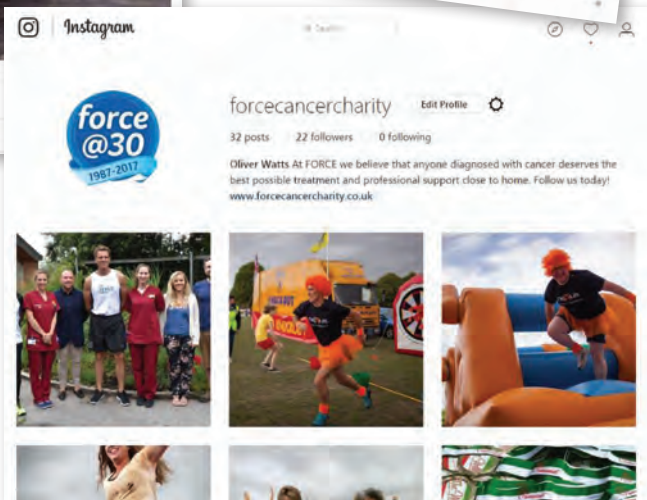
Instagram

Search

force @30 1987-2017

forcecancercharity

Edit Profile

32 posts 22 followers 0 following

Oliver Watts At FORCE we believe that anyone diagnosed with cancer deserves the best possible treatment and professional support close to home. Follow us today!
www.forcecancercharity.co.uk